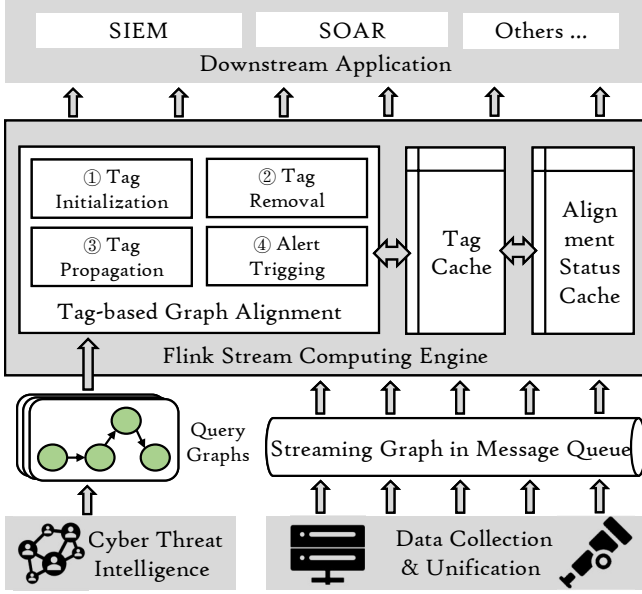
SIEM

SOAR

Others ...

Downstream Application

① Tag Initialization

② Tag Removal

③ Tag Propagation

④ Alert Trigging

Tag-based Graph Alignment

Tag Cache

Alignment Status Cache

Flink Stream Computing Engine

Query Graphs

Streaming Graph in Message Queue

Cyber Threat Intelligence

Data Collection & Unification